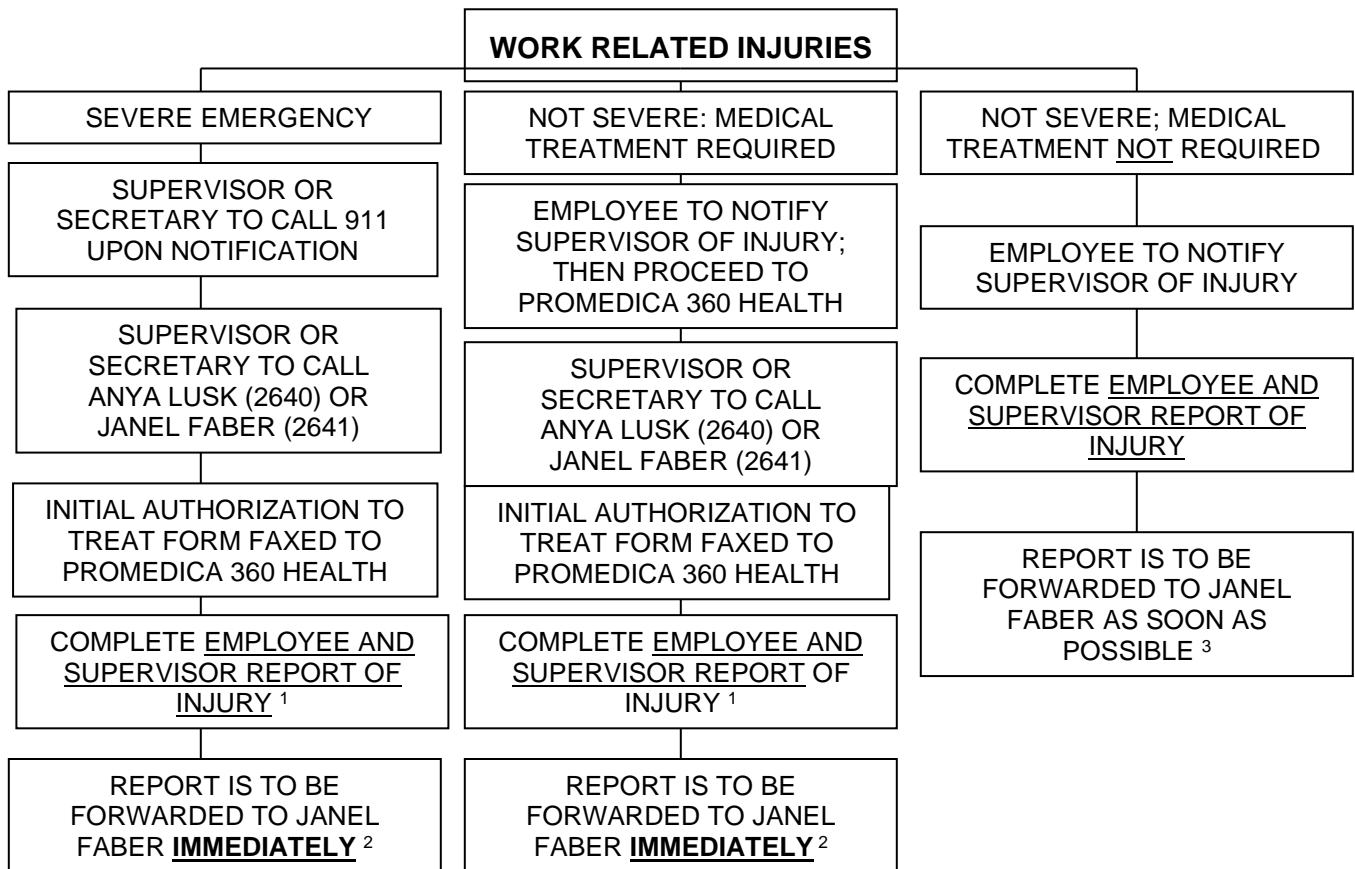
WORK RELATED INJURIES

SEVERE EMERGENCY

SUPERVISOR OR SECRETARY TO CALL 911 UPON NOTIFICATION

SUPERVISOR OR SECRETARY TO CALL ANYA LUSK (2640) OR JANEL FABER (2641)

INITIAL AUTHORIZATION TO TREAT FORM FAXED TO PROMEDICA 360 HEALTH

COMPLETE EMPLOYEE AND SUPERVISOR REPORT OF INJURY $^1$

REPORT IS TO BE FORWARDED TO JANEL FABER **IMMEDIATELY** $^2$

NOT SEVERE: MEDICAL TREATMENT REQUIRED

EMPLOYEE TO NOTIFY SUPERVISOR OF INJURY; THEN PROCEED TO PROMEDICA 360 HEALTH

SUPERVISOR OR SECRETARY TO CALL ANYA LUSK (2640) OR JANEL FABER (2641)

INITIAL AUTHORIZATION TO TREAT FORM FAXED TO PROMEDICA 360 HEALTH

COMPLETE EMPLOYEE AND SUPERVISOR REPORT OF INJURY $^1$

REPORT IS TO BE FORWARDED TO JANEL FABER **IMMEDIATELY** $^2$

NOT SEVERE; MEDICAL TREATMENT NOT REQUIRED

EMPLOYEE TO NOTIFY SUPERVISOR OF INJURY

COMPLETE EMPLOYEE AND SUPERVISOR REPORT OF INJURY

REPORT IS TO BE FORWARDED TO JANEL FABER AS SOON AS POSSIBLE $^3$